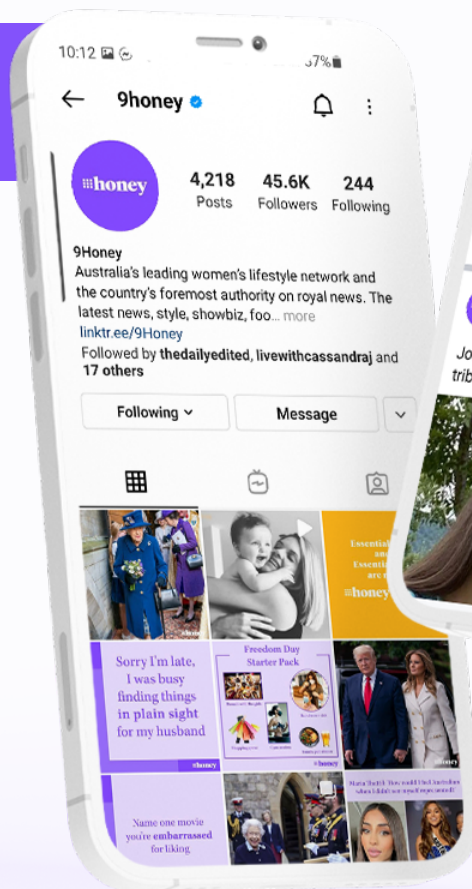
10:12

57%

9honey

9honey

4,218 Posts

45.6K Followers

244 Following

9Honey

Australia's leading women's lifestyle network and the country's foremost authority on royal news. The latest news, style, showbiz, foo... more

linktr.ee/9Honey

Followed by thedailyedited, livewithcassandraj and 17 others

Following

Message

Essential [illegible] Essent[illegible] are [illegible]

9honey

Sorry I'm late, I was busy finding things in plain sight for my husband

9honey

Freedom Day Starter Pack

9honey

Name one movie you're embarrassed for liking

Jo

trib